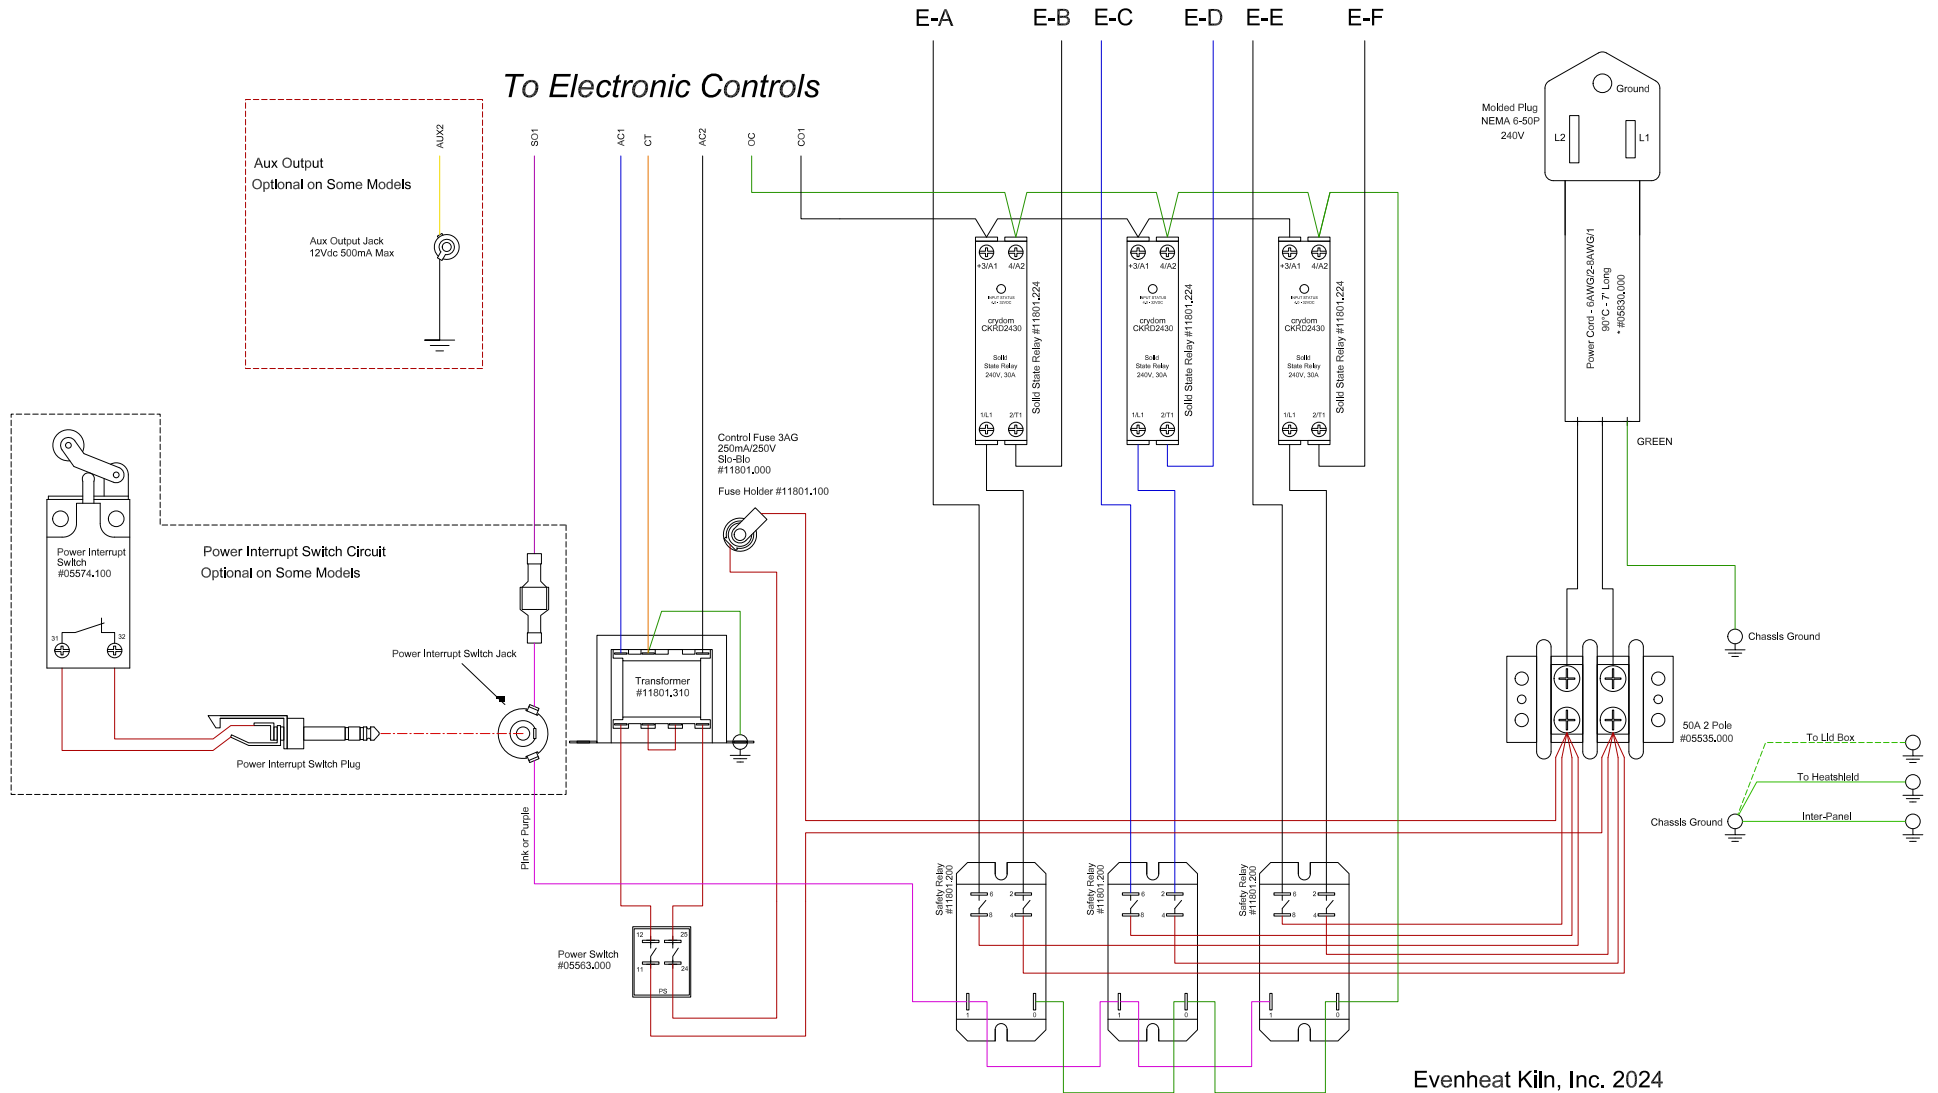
E-A E-B E-C E-D E-E E-F

To Electronic Controls

AUX2 SO1 AC1 CT AC2 OC CO1

Aux Output
Optional on Some Models

Aux Output Jack
12Vdc 500mA Max

Molded Plug
NEMA 6-50P
240V

Ground
L2
L1

+3/A1 4/A2
crydom
CKRD2430
Solid State Relay
240V, 30A
1/L1 2/T1
Solid State Relay #11801.224

+3/A1 4/A2
crydom
CKRD2430
Solid State Relay
240V, 30A
1/L1 2/T1
Solid State Relay #11801.224

+3/A1 4/A2
crydom
CKRD2430
Solid State Relay
240V, 30A
1/L1 2/T1
Solid State Relay #11801.224

Power Cord - 6AWG/2-8AWG/1
90°C - 7' Long
#05830.000

GREEN

Control Fuse 3AG
250mA/250V
Slo-Blo
#11801.000

Fuse Holder #11801.100

Power Interrupt Switch
#05574.100

31 32

Power Interrupt Switch Circuit
Optional on Some Models

Power Interrupt Switch Jack

Transformer
#11801.310

Power Interrupt Switch Plug

Chassis Ground

50A 2 Pole
#05535.000

To Lid Box
To Heatshield
Inter-Panel
Chassis Ground

Pink or Purple

Safety Relay
#11801.200

Safety Relay
#11801.200

Safety Relay
#11801.200

Power Switch
#05563.000

12 25 11 24 PS

Evenheat Kiln, Inc. 2024